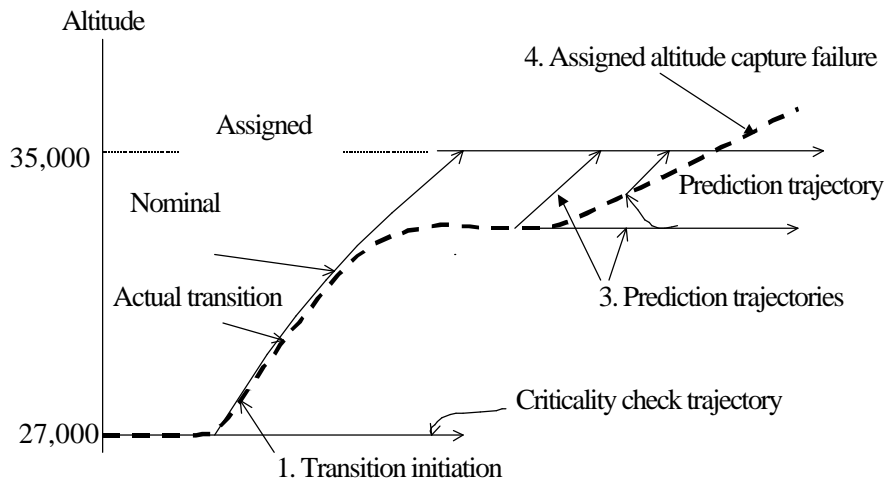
Altitude

4. Assigned altitude capture failure

Assigned

35,000

Prediction trajectory

Nominal

Actual transition

3. Prediction trajectories

Criticality check trajectory

27,000

1. Transition initiation